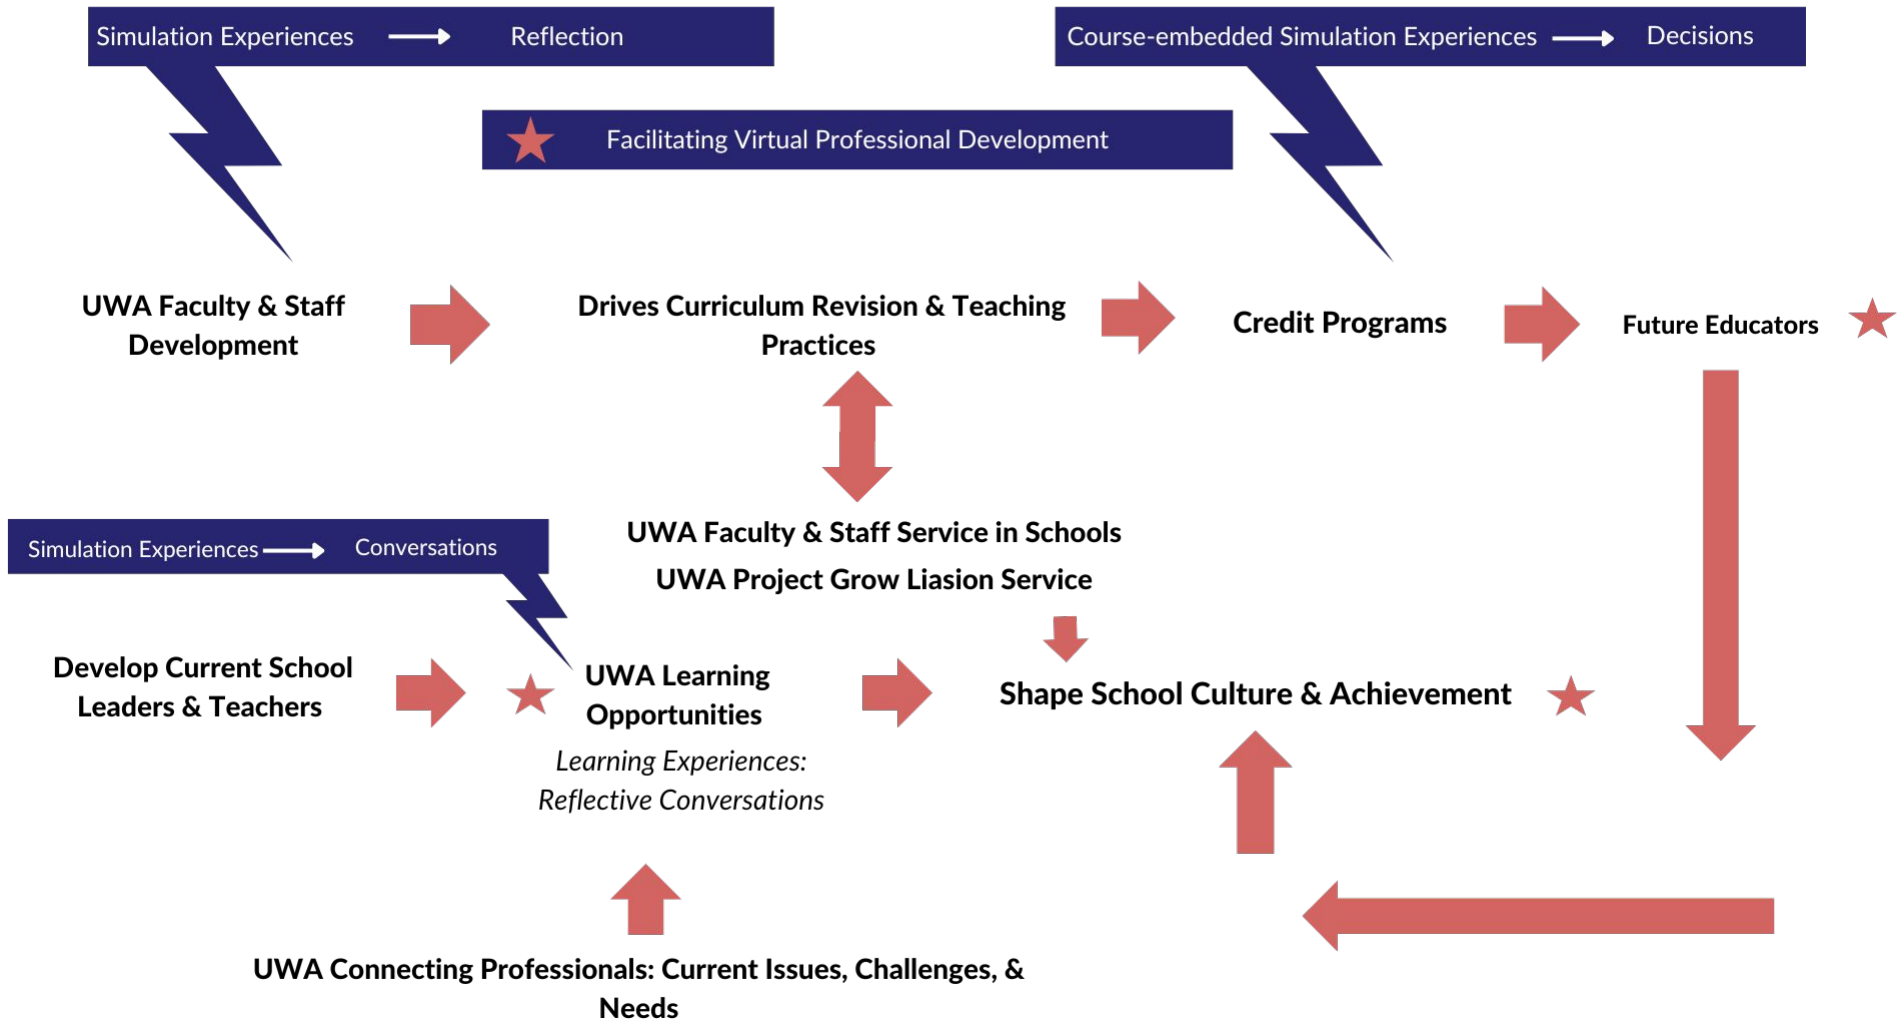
Simulation Experiences → Reflection

Course-embedded Simulation Experiences → Decisions

Facilitating Virtual Professional Development

UWA Faculty & Staff Development

Drives Curriculum Revision & Teaching Practices

Credit Programs

Future Educators

UWA Faculty & Staff Service in Schools

UWA Project Grow Liasion Service

Simulation Experiences → Conversations

Develop Current School Leaders & Teachers

UWA Learning Opportunities

*Learning Experiences: Reflective Conversations*

Shape School Culture & Achievement

UWA Connecting Professionals: Current Issues, Challenges, & Needs